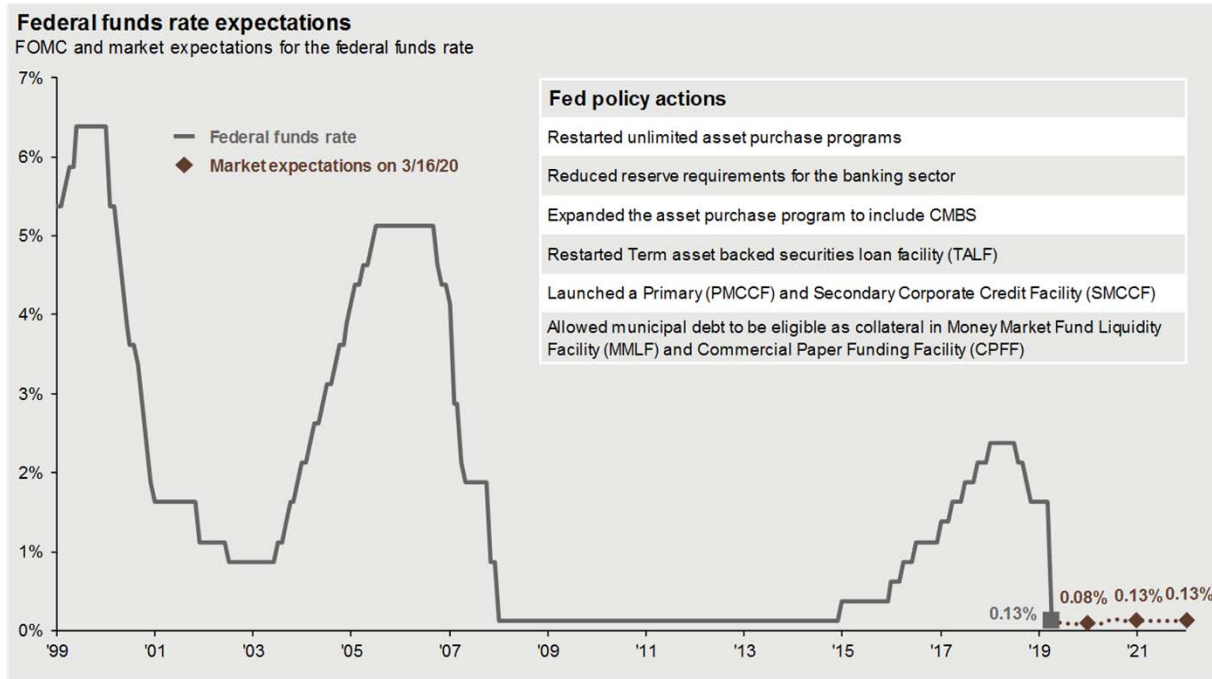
Federal funds rate expectations
FOMC and market expectations for the federal funds rate

7%
6%
5%
4%
3%
2%
1%
0%

Federal funds rate
Market expectations on 3/16/20

| Fed policy actions |
|---|
| Restarted unlimited asset purchase programs |
| Reduced reserve requirements for the banking sector |
| Expanded the asset purchase program to include CMBS |
| Restarted Term asset backed securities loan facility (TALF) |
| Launched a Primary (PMCCF) and Secondary Corporate Credit Facility (SMCCF) |
| Allowed municipal debt to be eligible as collateral in Money Market Fund Liquidity Facility (MMLF) and Commercial Paper Funding Facility (CPFF) |

0.13%
0.08%
0.13%
0.13%

'99 '01 '03 '05 '07 '09 '11 '13 '15 '17 '19 '21